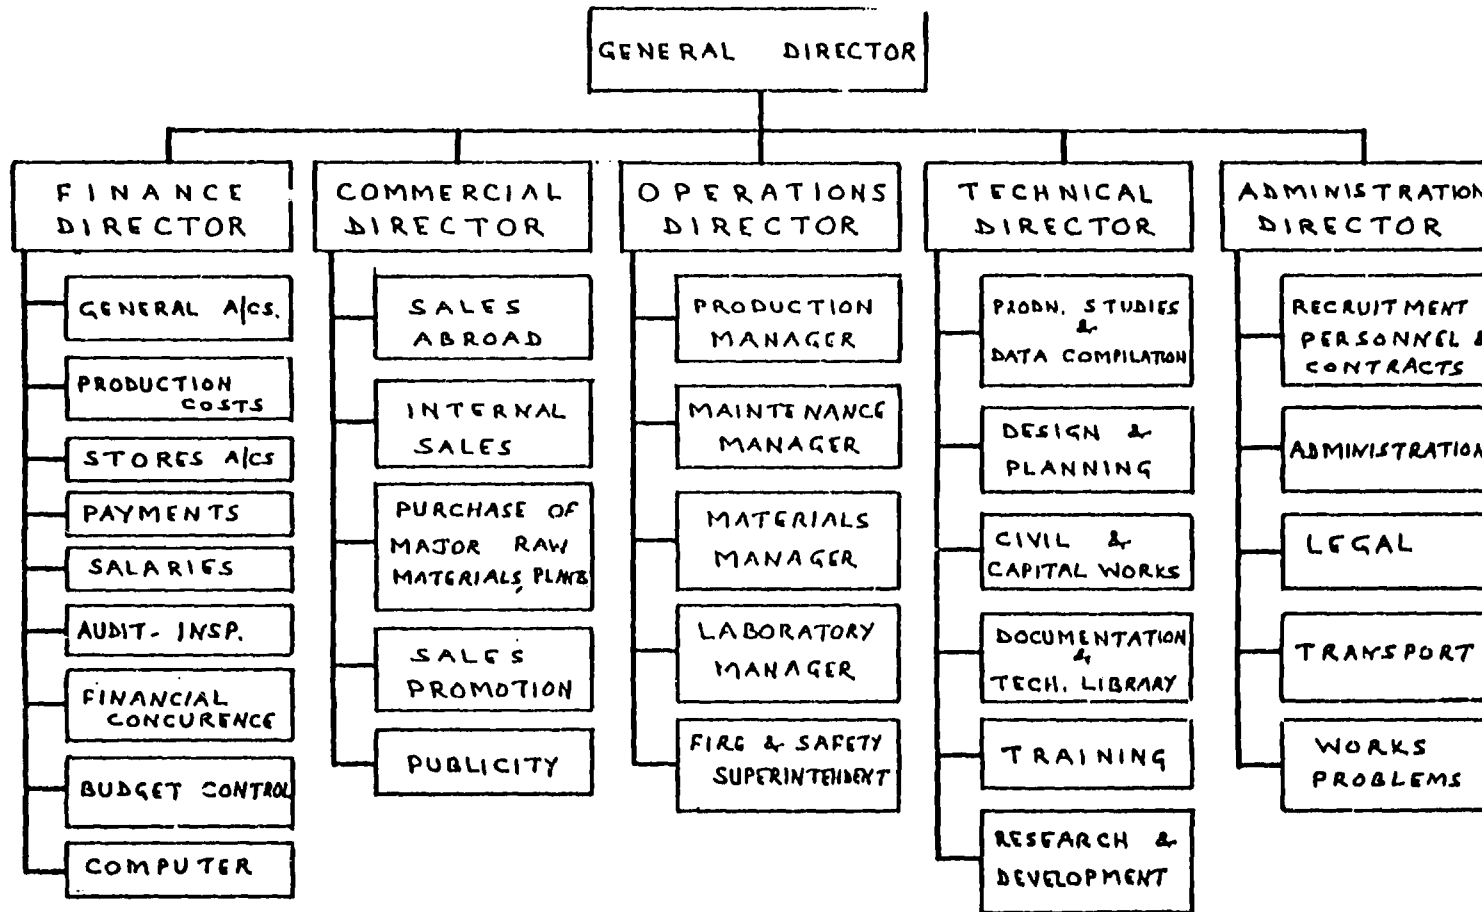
GENERAL DIRECTOR

FINANCE DIRECTOR

GENERAL A/CS.

PRODUCTION COSTS

STORES A/CS

PAYMENTS

SALARIES

AUDIT- INSP.

FINANCIAL CONCURENCE

BUDGET CONTROL

COMPUTER

COMMERCIAL DIRECTOR

SALES ABROAD

INTERNAL SALES

PURCHASE OF MAJOR RAW MATERIALS, PLANT

SALES PROMOTION

PUBLICITY

OPERATIONS DIRECTOR

PRODUCTION MANAGER

MAINTENANCE MANAGER

MATERIALS MANAGER

LABORATORY MANAGER

FIRE & SAFETY SUPERINTENDENT

TECHNICAL DIRECTOR

PRODN. STUDIES & DATA COMPILATION

DESIGN & PLANNING

CIVIL & CAPITAL WORKS

DOCUMENTATION & TECH. LIBRARY

TRAINING

RESEARCH & DEVELOPMENT

ADMINISTRATION DIRECTOR

RECRUITMENT PERSONNEL & CONTRACTS

ADMINISTRATION

LEGAL

TRANSPORT

WORKS PROBLEMS